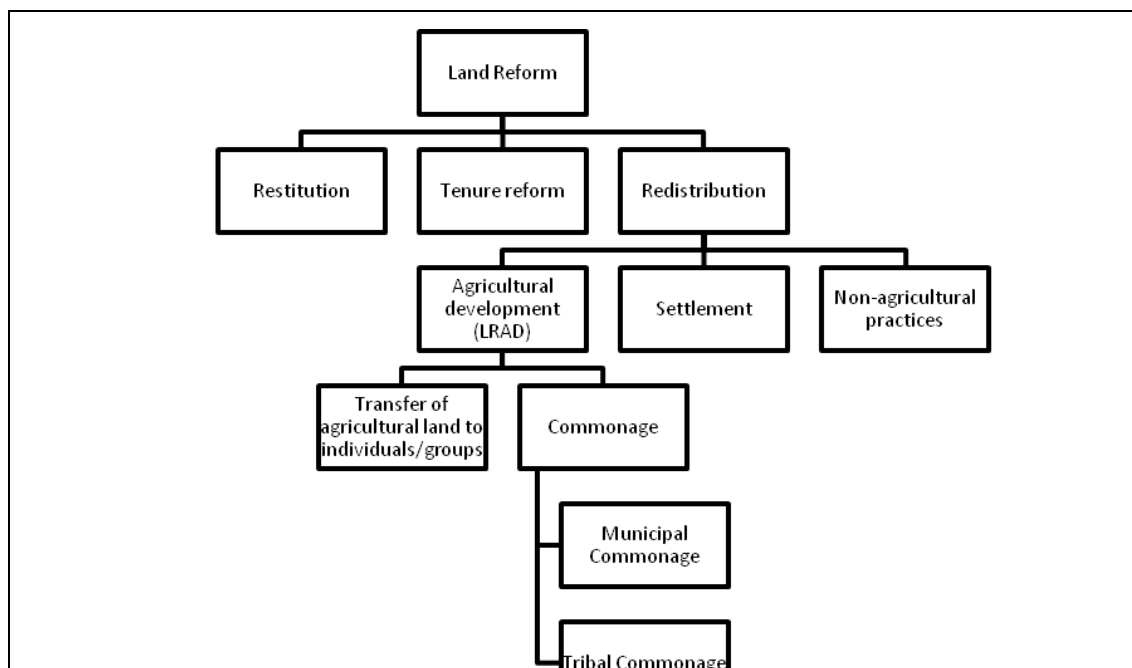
Land Reform

Restitution

Tenure reform

Redistribution

Agricultural development (LRAD)

Settlement

Non-agricultural practices

Transfer of agricultural land to individuals/groups

Commonage

Municipal Commonage

Tribal Commonage